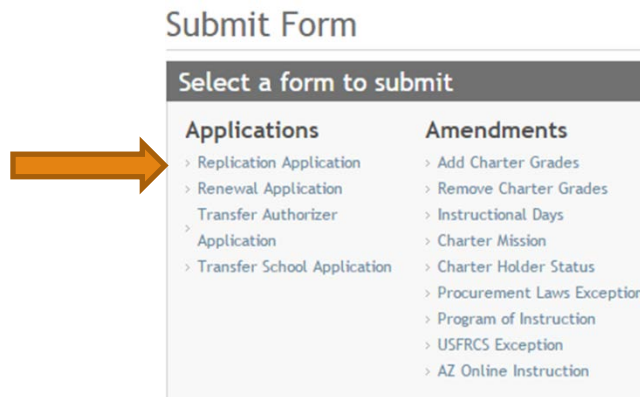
Submit Form

Select a form to submit

Applications

› Replication Application
› Renewal Application
› Transfer Authorizer Application
› Transfer School Application

Amendments

› Add Charter Grades
› Remove Charter Grades
› Instructional Days
› Charter Mission
› Charter Holder Status
› Procurement Laws Exception
› Program of Instruction
› USFRCS Exception
› AZ Online Instruction